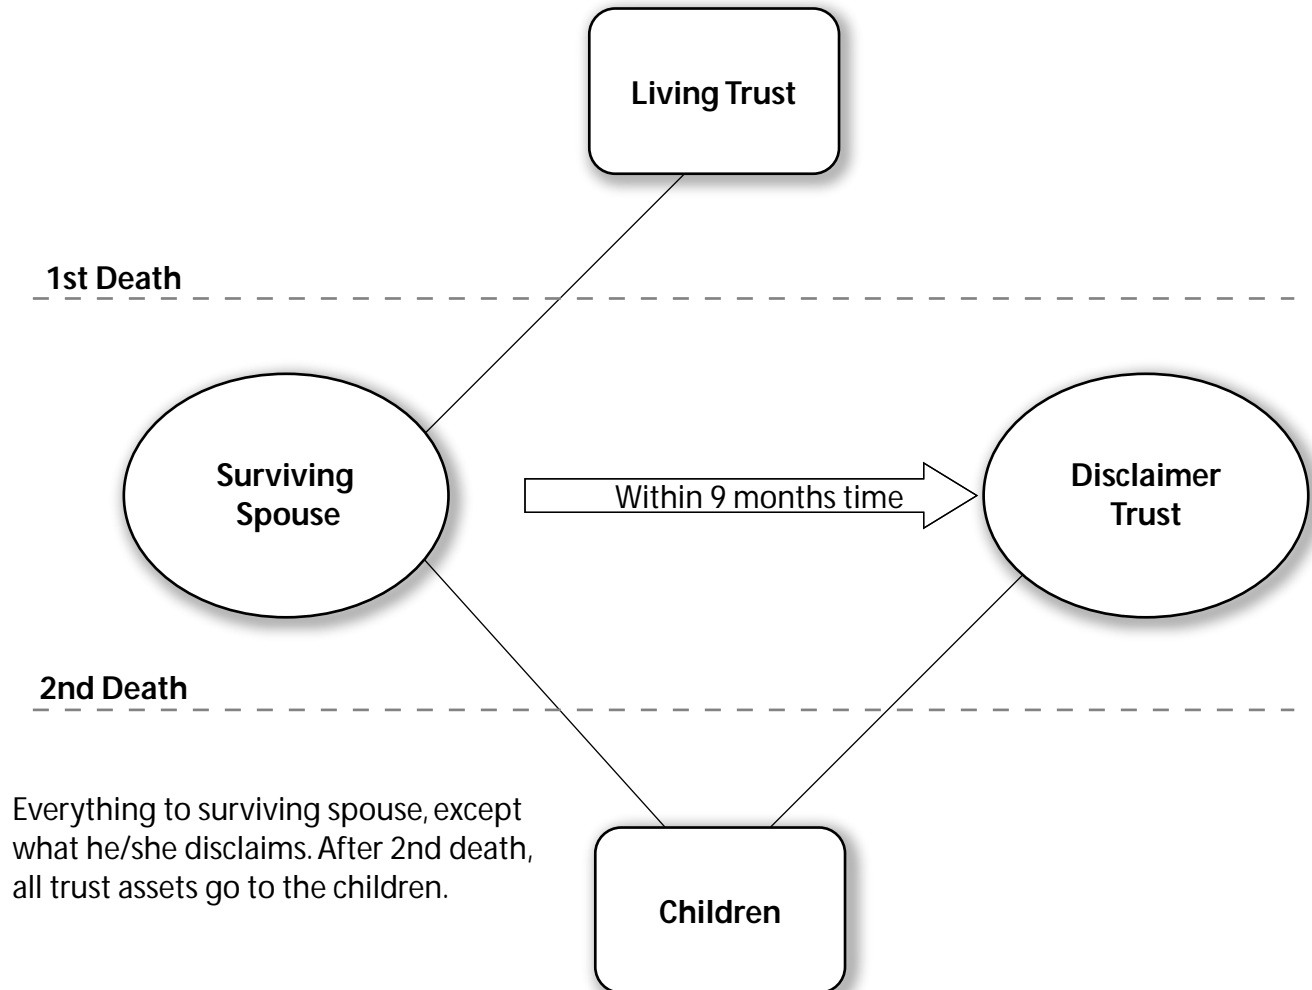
Living Trust

1st Death

Surviving Spouse

Within 9 months time

Disclaimer Trust

2nd Death

Everything to surviving spouse, except what he/she disclaims. After 2nd death, all trust assets go to the children.

Children